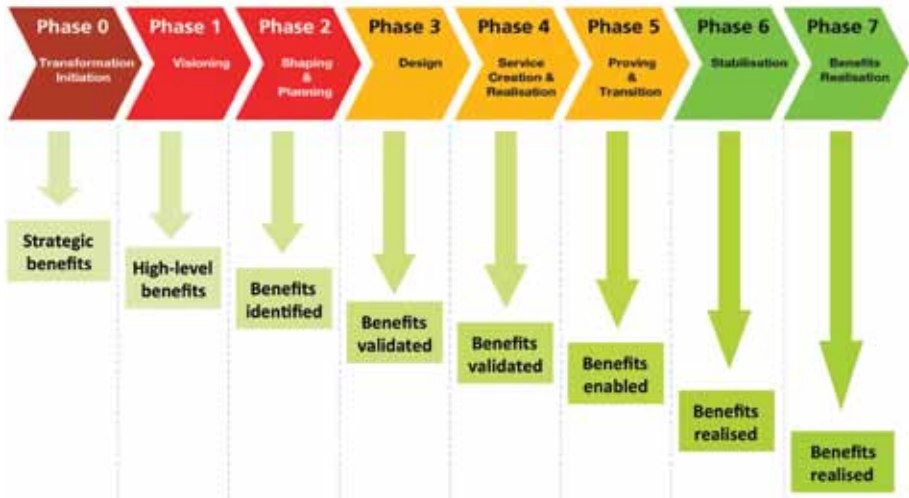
Phase 0
Transformation Initiation

Phase 1
Visioning

Phase 2
Shaping & Planning

Phase 3
Design

Phase 4
Service Creation & Realisation

Phase 5
Proving & Transition

Phase 6
Stabilisation

Phase 7
Benefits Realisation

Strategic benefits

High-level benefits

Benefits identified

Benefits validated

Benefits validated

Benefits enabled

Benefits realised

Benefits realised